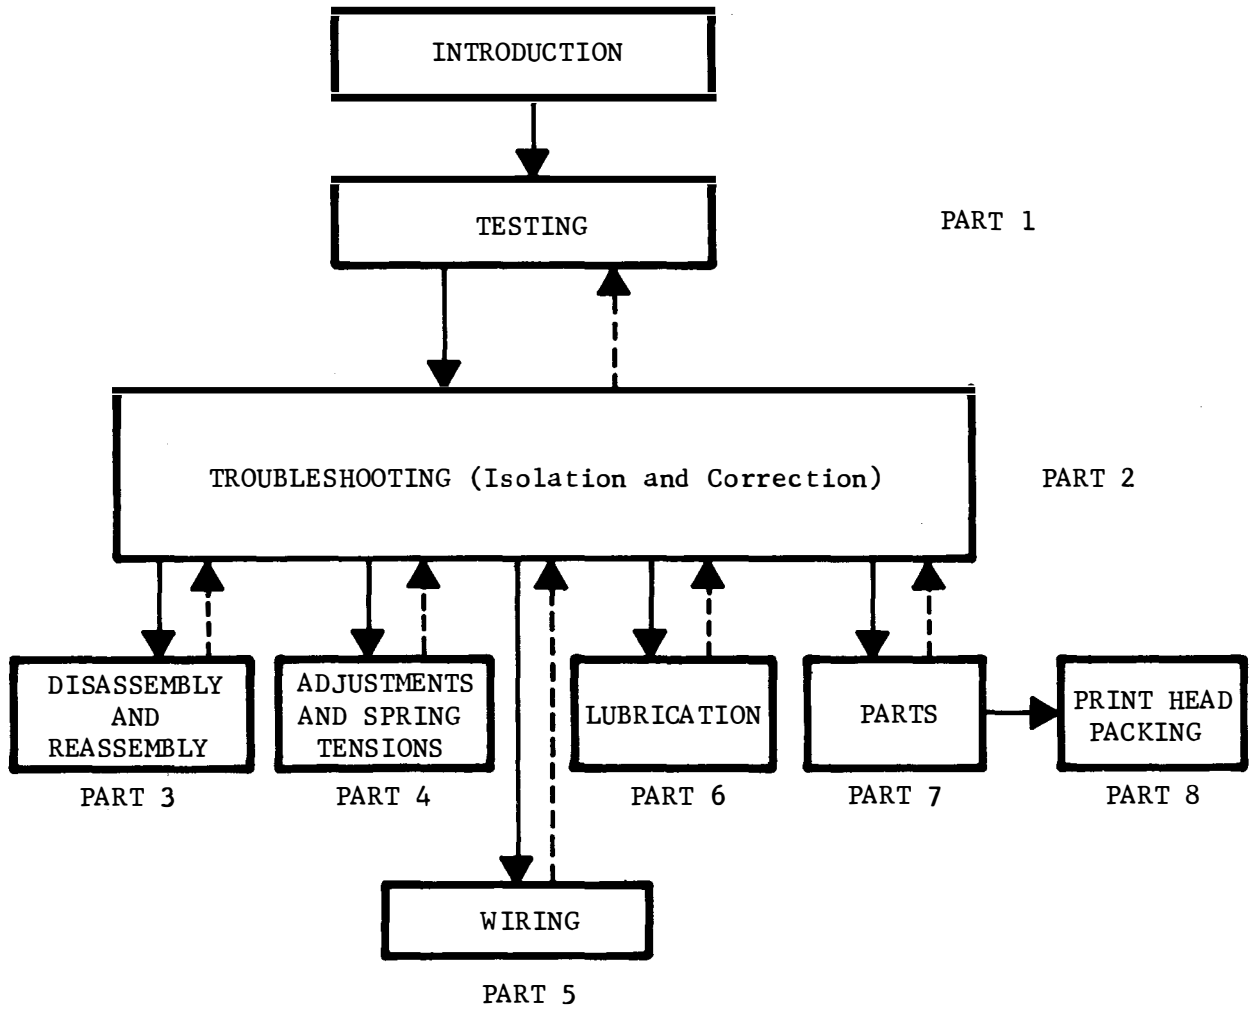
INTRODUCTION

TESTING

PART 1

TROUBLESHOOTING (Isolation and Correction)

PART 2

DISASSEMBLY AND REASSEMBLY

PART 3

ADJUSTMENTS AND SPRING TENSIONS

PART 4

LUBRICATION

PART 6

PARTS

PART 7

PRINT HEAD PACKING

PART 8

WIRING

PART 5